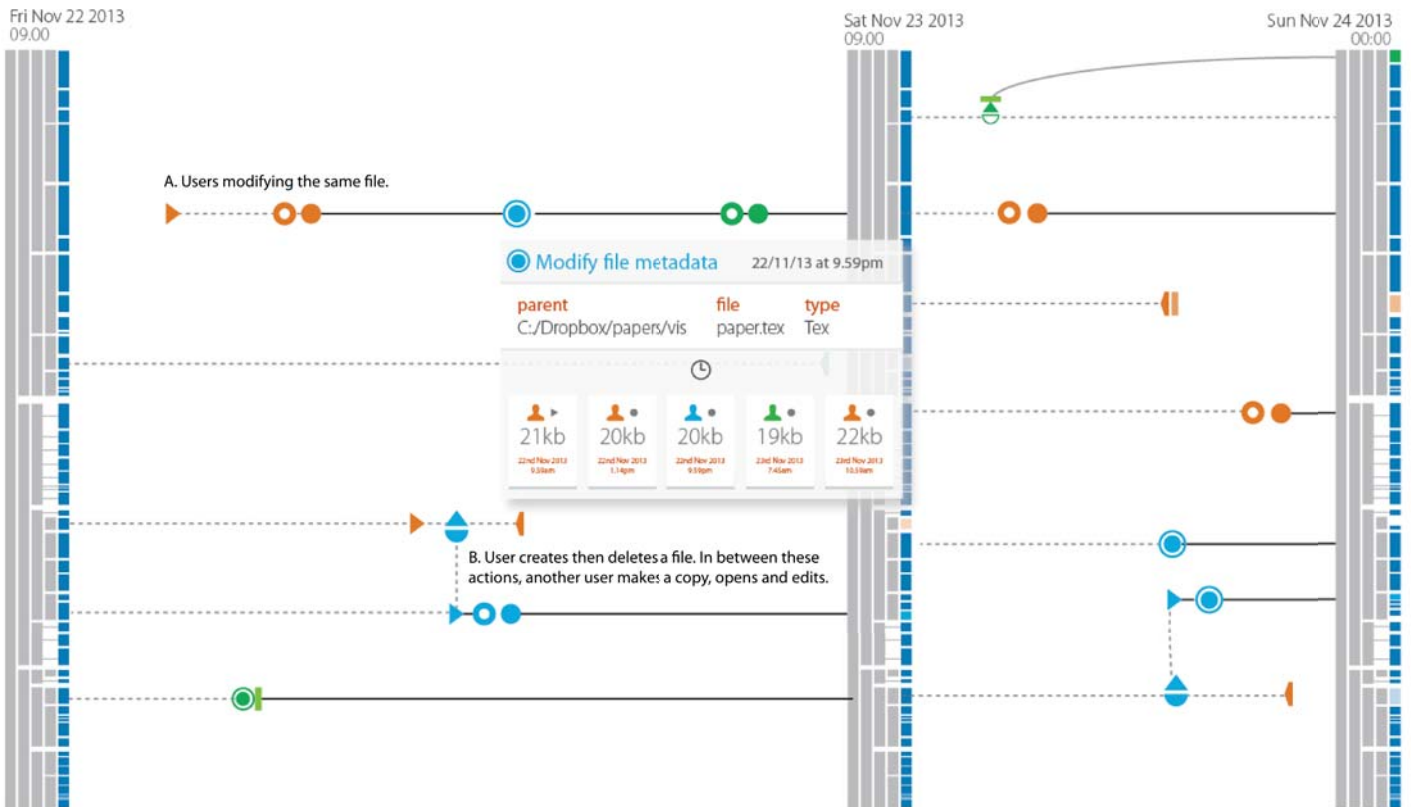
Fri Nov 22 2013
09.00

Sat Nov 23 2013
09.00

Sun Nov 24 2013
00.00

A. Users modifying the same file.

Modify file metadata 22/11/13 at 9.59pm

parent
C:/Dropbox/papers/vis

file
paper.tex

type
Tex

21kb
22nd Nov 2013
9.53am

20kb
22nd Nov 2013
1.14pm

20kb
22nd Nov 2013
9.59pm

19kb
23rd Nov 2013
7.45am

22kb
23rd Nov 2013
10.53am

B. User creates then deletes a file. In between these actions, another user makes a copy, opens and edits.